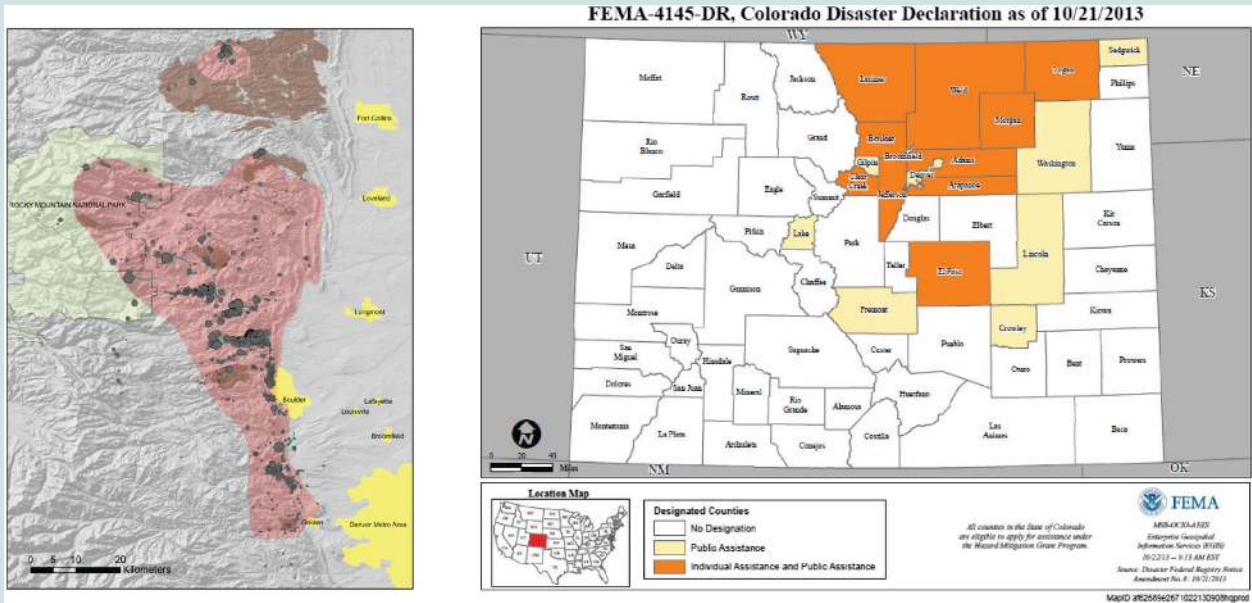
Fort Collins

ROCKY MOUNTAIN NATIONAL PARK

Loveland

Longmont

Boulder

Lafayette

Louisville

Broomfield

Golden

Denver Metro Area

0 5 10 20 Kilometers

FEMA-4145-DR, Colorado Disaster Declaration as of 10/21/2013

WY

NE

UT

KS

NM

OK

Moffat

Routt

Jackson

Larimer

Weld

Logan

Sedgwick

Phillips

Rio Blanco

Grand

Boulder

Morgan

Gilpin

Broomfield

Adams

Washington

Yuma

Garfield

Eagle

Clear Creek

Denver

Arapahoe

Summit

Jefferson

Douglas

Elbert

Kit Carson

Mesa

Pitkin

Lake

Park

Lincoln

Delta

Teller

El Paso

Cheyenne

Gunnison

Chaffee

Montrose

Fremont

Kiowa

Crowley

Ouray

San Miguel

Hinsdale

Saguache

Custer

Pueblo

Dolores

San Juan

Otero

Bent

Prowers

Mineral

Rio Grande

Alamosa

Huerfano

Montezuma

La Plata

Archuleta

Conejos

Costilla

Las Animas

Baca

0 20 40 Miles

Location Map

Designated Counties

No Designation

Public Assistance

Individual Assistance and Public Assistance

All counties in the State of Colorado are eligible to apply for assistance under the Hazard Mitigation Grant Program.

FEMA

MSB-OCIO-ASIN
Enterprise Geospatial Information Services (EGIS)
10/22/2013 -- 9:13 AM EST
Source: Disaster Federal Registry Notice
Amendment No. 8: 10/21/2013

MapID af62589e2671022130908hqprod